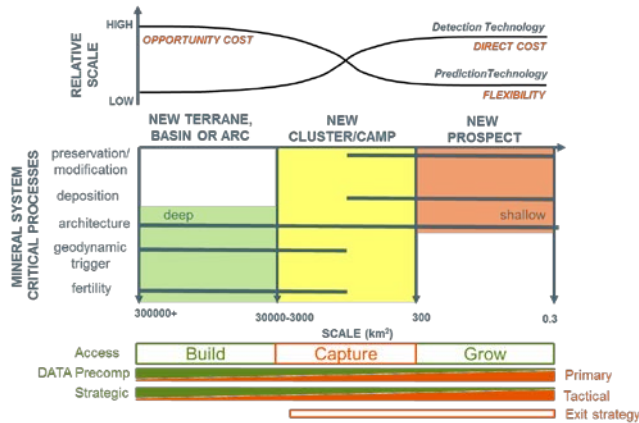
RELATIVE SCALE

HIGH

LOW

OPPORTUNITY COST

Detection Technology

DIRECT COST

PredictionTechnology

FLEXIBILITY

MINERAL SYSTEM CRITICAL PROCESSES

NEW TERRANE, BASIN OR ARC

NEW CLUSTER/CAMP

NEW PROSPECT

preservation/ modification

deposition

architecture

geodynamic trigger

fertility

deep

shallow

300000+

30000-3000

300

0.3

SCALE (km²)

Access

Build

Capture

Grow

DATA Precomp

Primary

Strategic

Tactical

Exit strategy